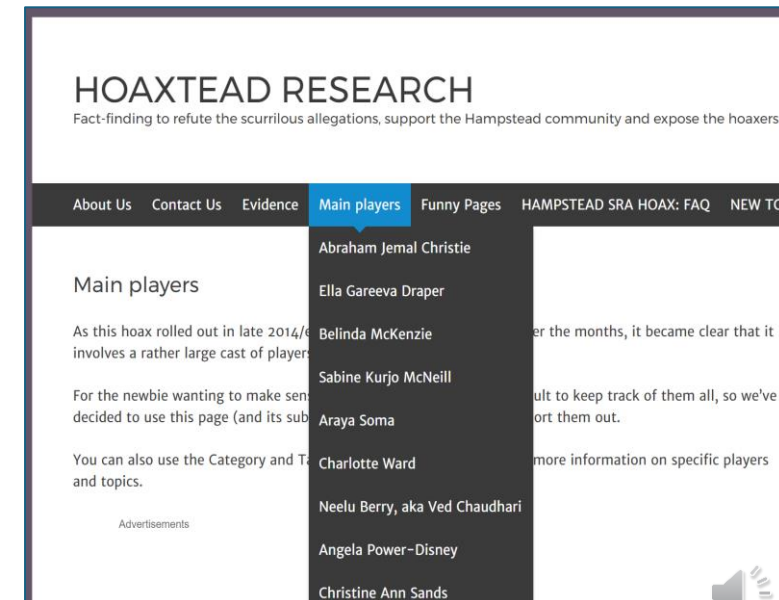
HOAXTEAD RESEARCH

Fact-finding to refute the scurrilous allegations, support the Hampstead community and expose the hoaxers

About Us Contact Us Evidence Main players Funny Pages HAMPSTEAD SRA HOAX: FAQ NEW TO

Abraham Jemal Christie

Ella Gareeva Draper

Belinda McKenzie

Sabine Kurjo McNeill

Araya Soma

Charlotte Ward

Neelu Berry, aka Ved Chaudhari

Angela Power-Disney

Christine Ann Sands

Main players

As this hoax rolled out in late 2014/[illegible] er the months, it became clear that it involves a rather large cast of player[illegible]

For the newbie wanting to make sen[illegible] ult to keep track of them all, so we've decided to use this page (and its sub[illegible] ort them out.

You can also use the Category and T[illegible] more information on specific players and topics.

Advertisements